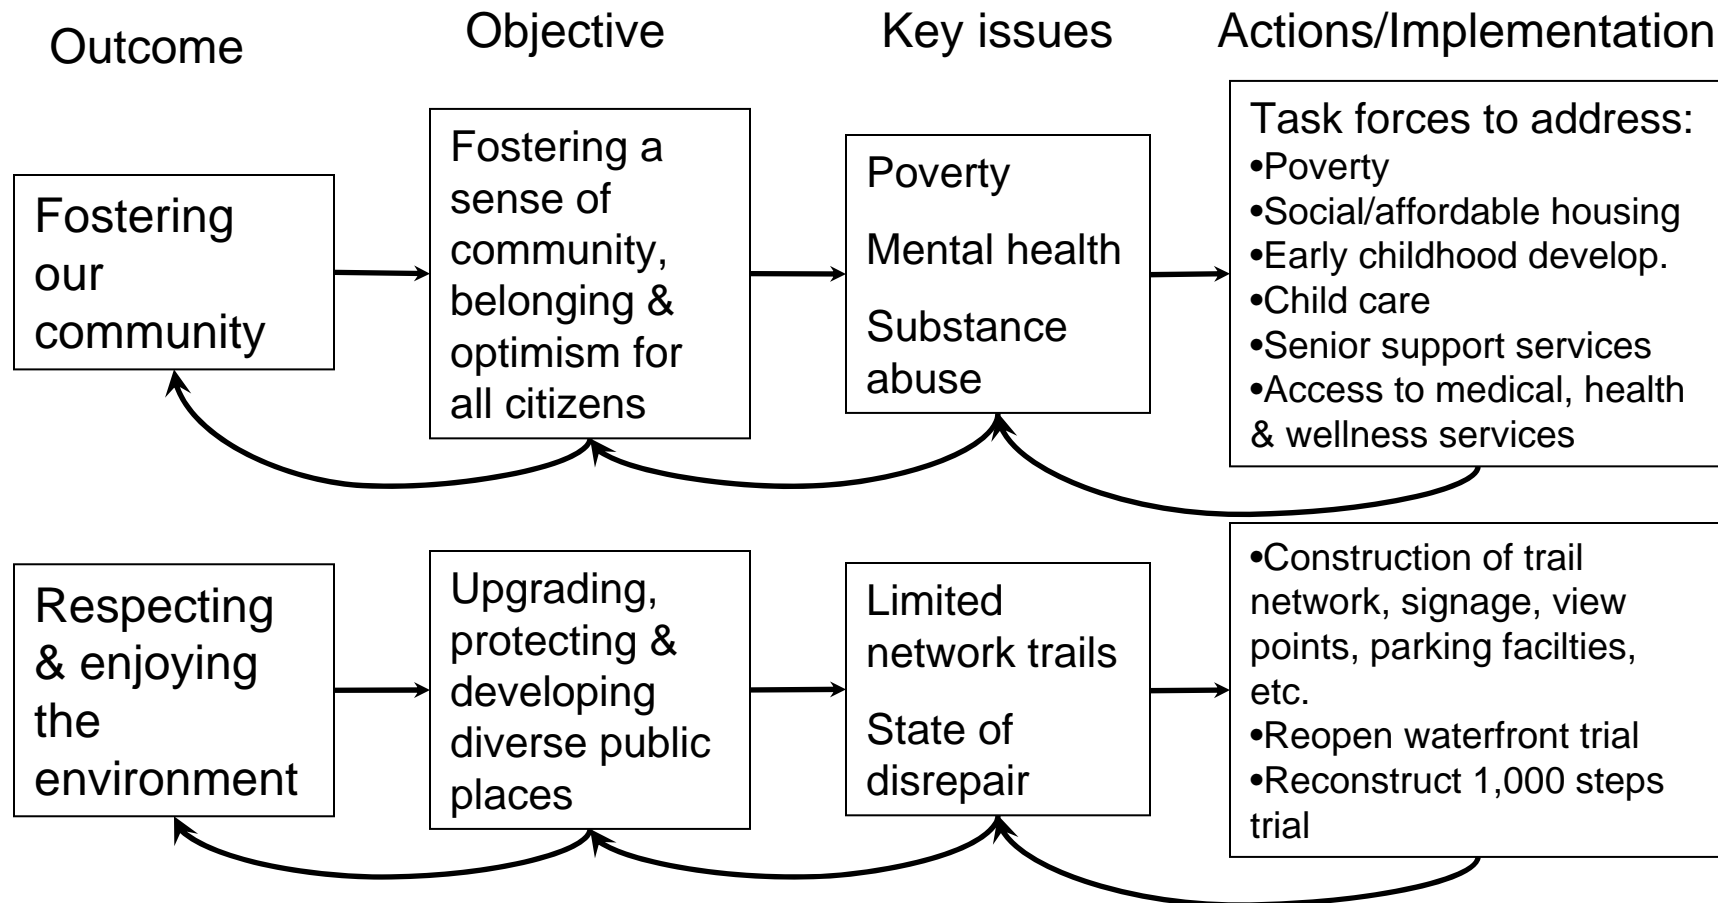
Outcome

Objective

Key issues

Actions/Implementation

Fostering our community

Fostering a sense of community, belonging & optimism for all citizens

Poverty

Mental health

Substance abuse

Task forces to address:
•Poverty
•Social/affordable housing
•Early childhood develop.
•Child care
•Senior support services
•Access to medical, health & wellness services

Respecting & enjoying the environment

Upgrading, protecting & developing diverse public places

Limited network trails

State of disrepair

•Construction of trail network, signage, view points, parking facilties, etc.
•Reopen waterfront trial
•Reconstruct 1,000 steps trial